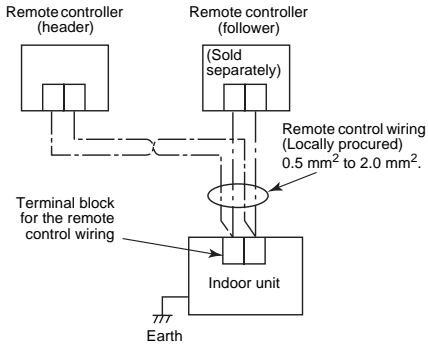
Remote controller (header)

Remote controller (follower)

(Sold separately)

Remote control wiring (Locally procured) 0.5 mm$^2$ to 2.0 mm$^2$.

Terminal block for the remote control wiring

Indoor unit

Earth